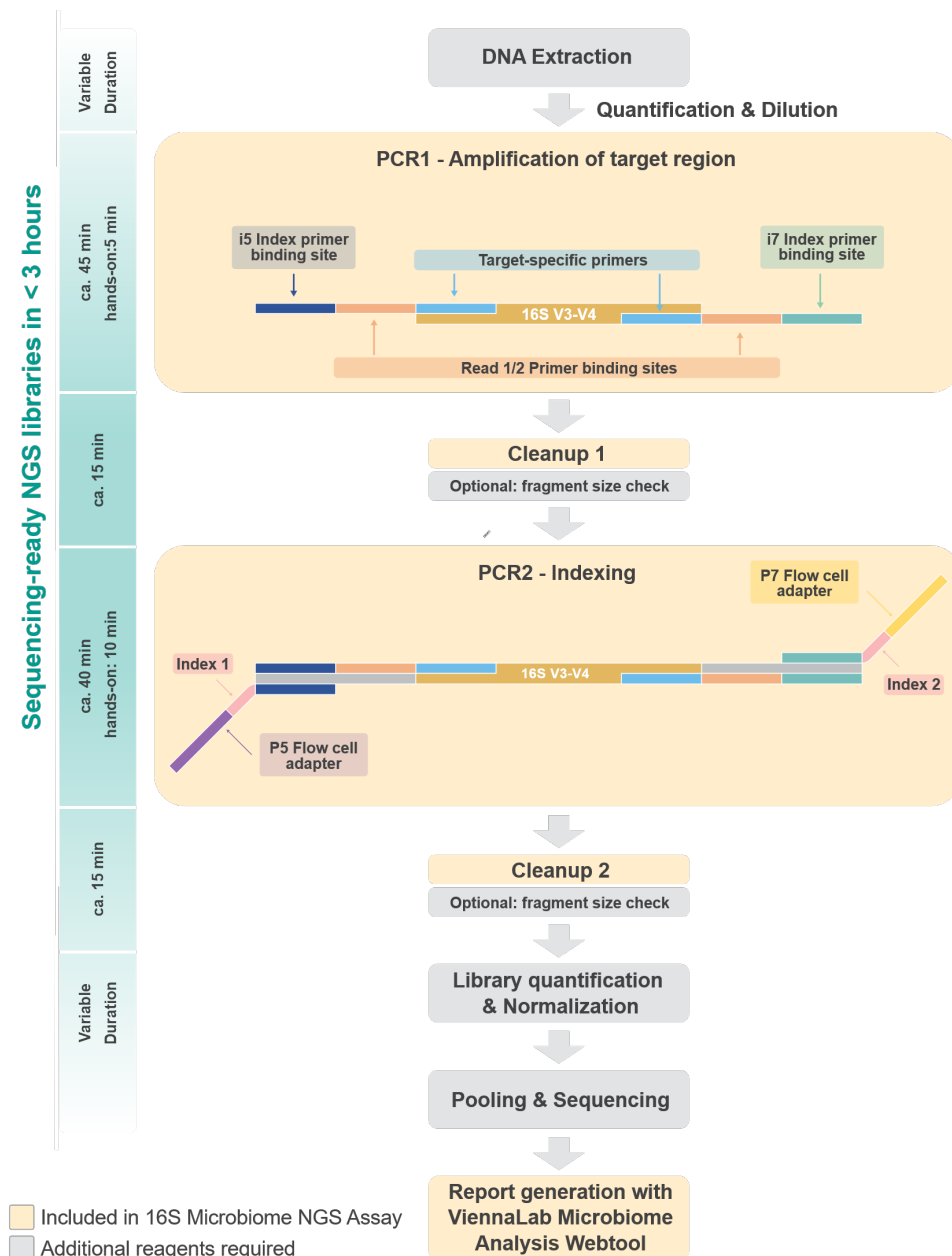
Sequencing-ready NGS libraries in < 3 hours

Variable Duration

DNA Extraction

Quantification & Dilution

ca. 45 min hands-on:5 min

PCR1 - Amplification of target region

i5 Index primer binding site

Target-specific primers

i7 Index primer binding site

16S V3-V4

Read 1/2 Primer binding sites

ca. 15 min

Cleanup 1

Optional: fragment size check

ca. 40 min hands-on: 10 min

PCR2 - Indexing

P7 Flow cell adapter

Index 1

16S V3-V4

Index 2

P5 Flow cell adapter

ca. 15 min

Cleanup 2

Optional: fragment size check

Variable Duration

Library quantification & Normalization

Pooling & Sequencing

Report generation with ViennaLab Microbiome Analysis Webtool

Included in 16S Microbiome NGS Assay

Additional reagents required